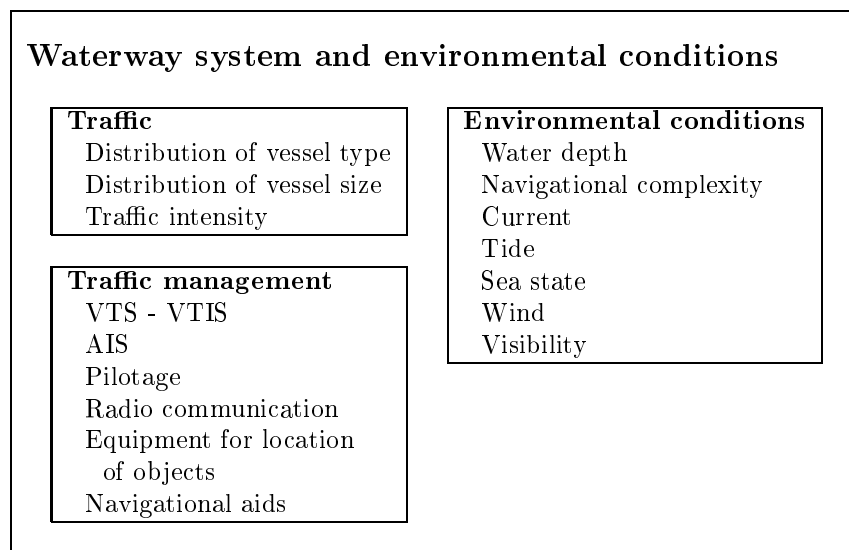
Waterway system and environmental conditions

Traffic
Distribution of vessel type
Distribution of vessel size
Traffic intensity

Traffic management
VTS - VTIS
AIS
Pilotage
Radio communication
Equipment for location of objects
Navigational aids

Environmental conditions
Water depth
Navigational complexity
Current
Tide
Sea state
Wind
Visibility